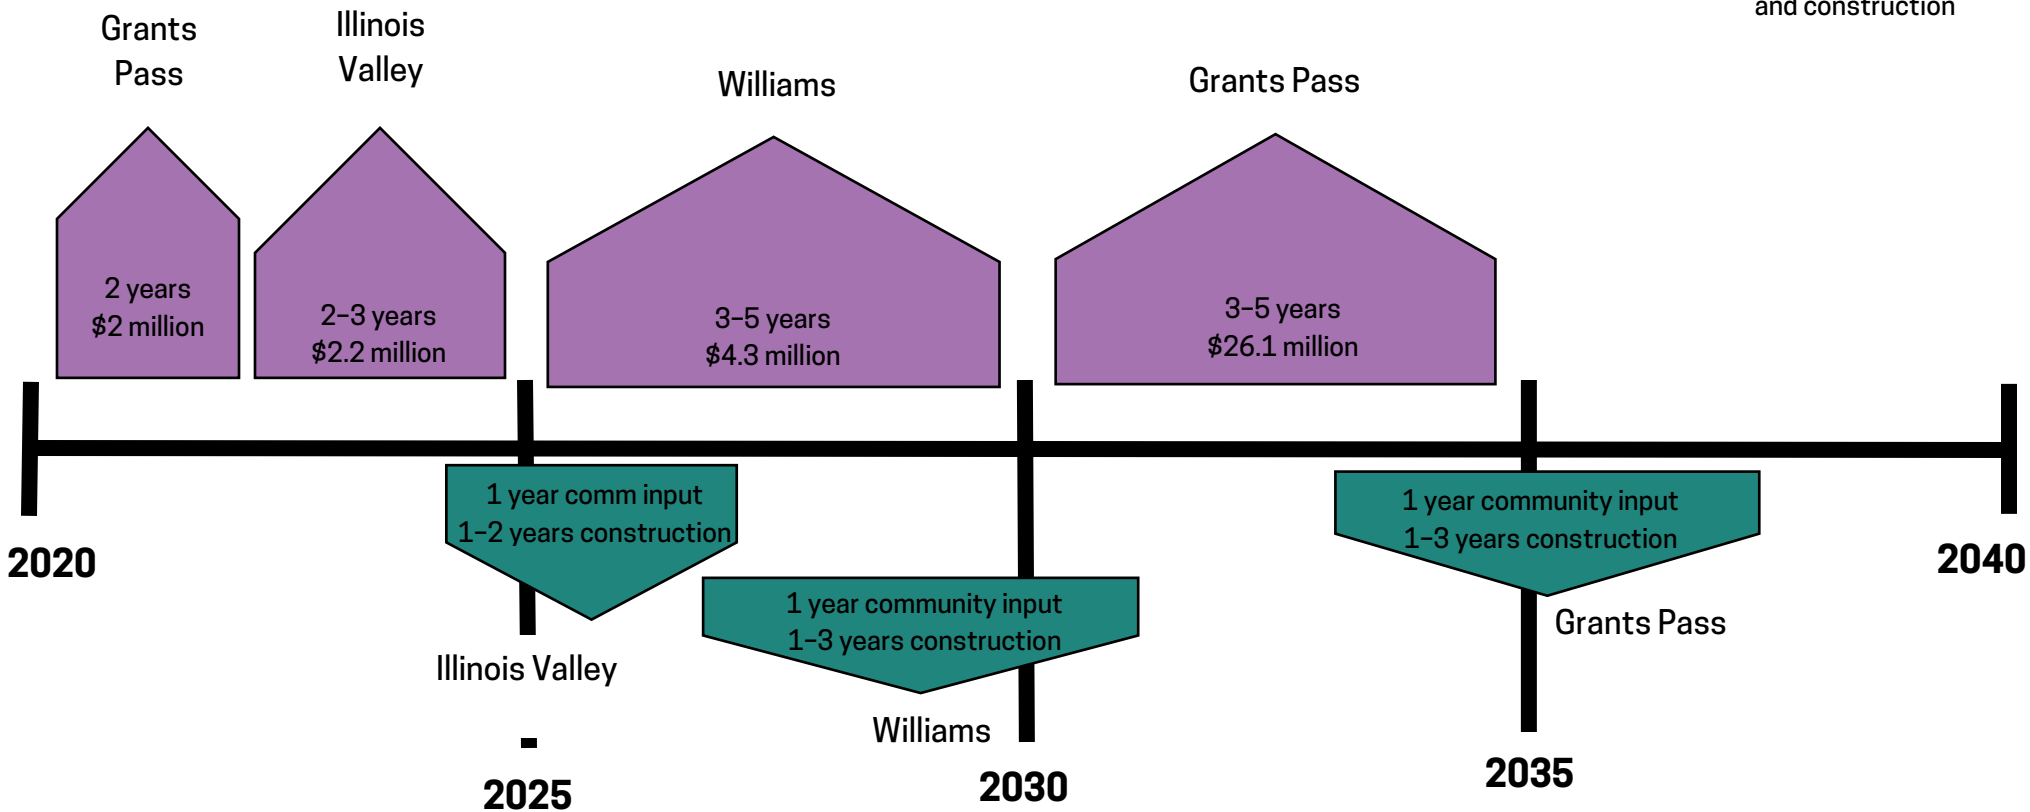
and construction

Grants Pass

Illinois Valley

Williams

Grants Pass

2 years
$2 million

2–3 years
$2.2 million

3–5 years
$4.3 million

3–5 years
$26.1 million

2020

1 year comm input
1–2 years construction

1 year community input
1–3 years construction

1 year community input
1–3 years construction

2040

Grants Pass

Illinois Valley

Williams

2025

2030

2035